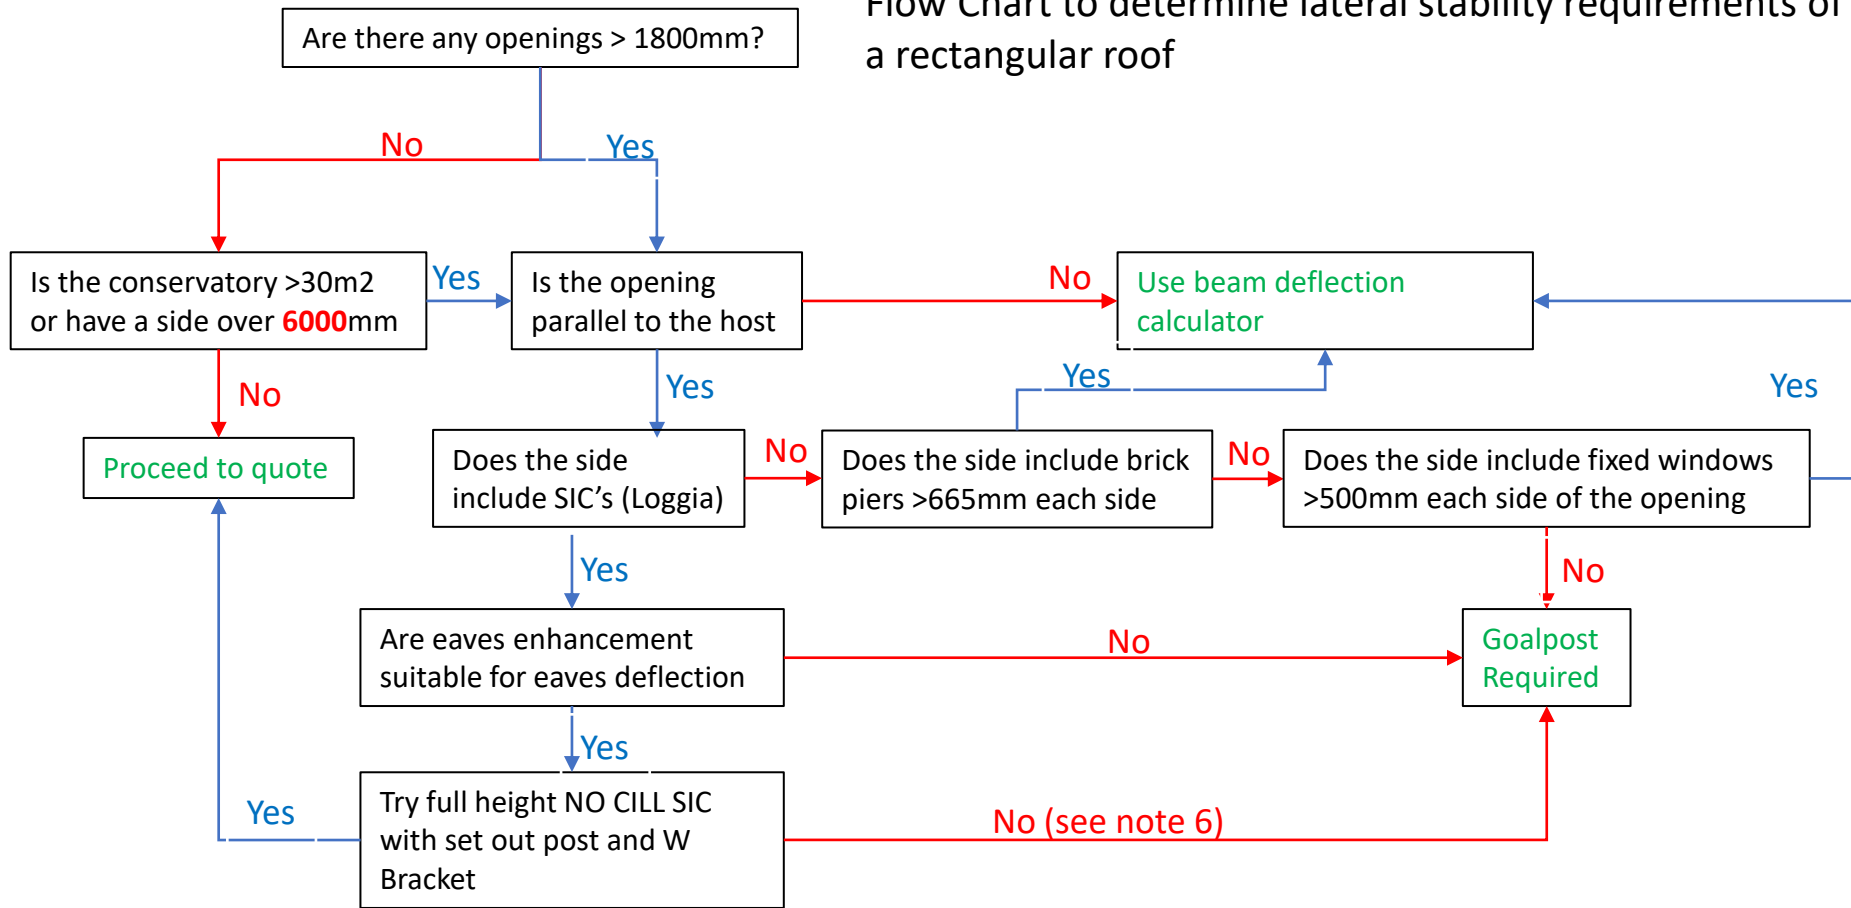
Flow Chart to determine lateral stability requirements of a rectangular roof

Are there any openings > 1800mm?

No

Yes

Is the conservatory >30m2 or have a side over 6000mm

Yes

Is the opening parallel to the host

No

Use beam deflection calculator

No

Proceed to quote

Yes

Yes

Yes

Does the side include SIC's (Loggia)

No

Does the side include brick piers >665mm each side

No

Does the side include fixed windows >500mm each side of the opening

Yes

No

Are eaves enhancement suitable for eaves deflection

No

Goalpost Required

Yes

Yes

Try full height NO CILL SIC with set out post and W Bracket

No (see note 6)